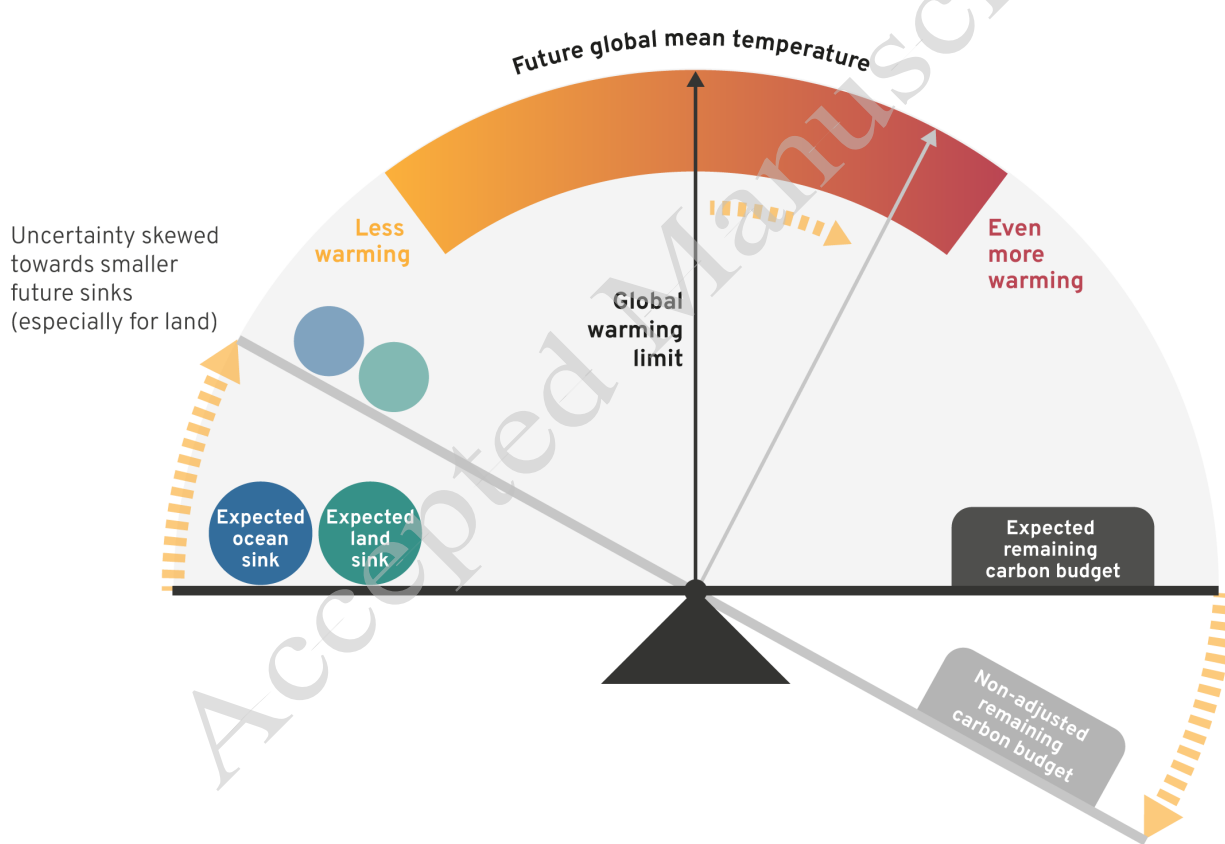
Future global mean temperature

Less warming

Even more warming

Uncertainty skewed towards smaller future sinks (especially for land)

Global warming limit

Expected ocean sink

Expected land sink

Expected remaining carbon budget

Non-adjusted remaining carbon budget

Accepted Manuscript